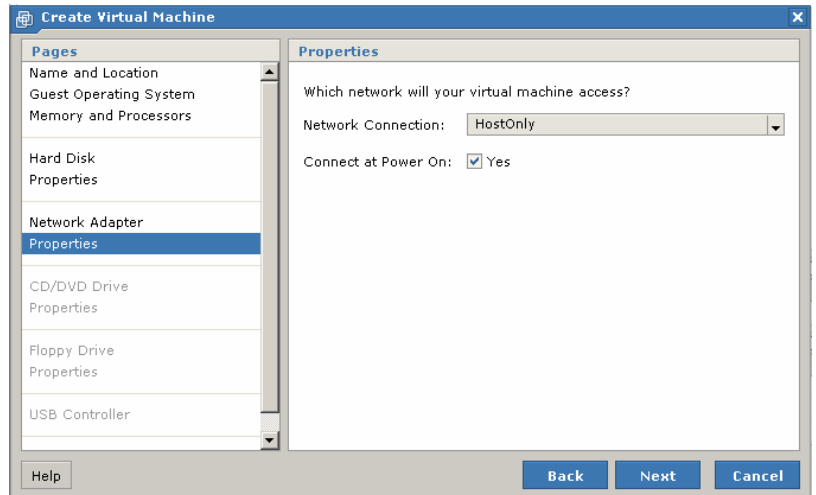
Create Virtual Machine

Pages

Name and Location
Guest Operating System
Memory and Processors

Hard Disk
Properties

Network Adapter
Properties

CD/DVD Drive
Properties

Floppy Drive
Properties

USB Controller

Properties

Which network will your virtual machine access?

Network Connection: HostOnly

Connect at Power On: Yes

Help

Back Next Cancel